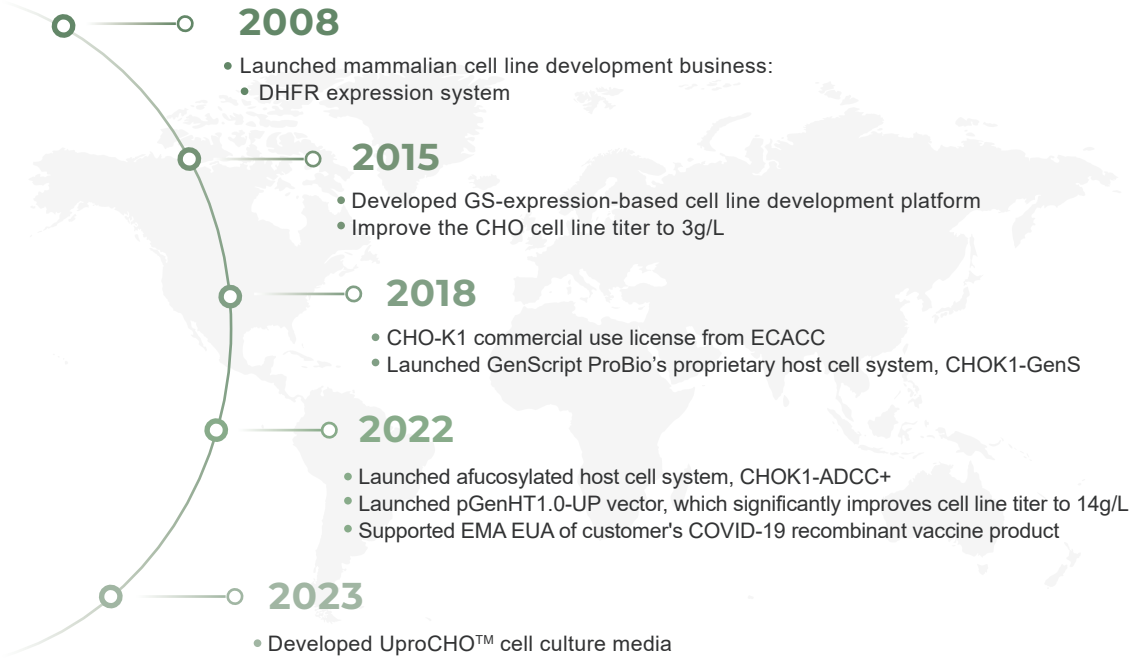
2008

- Launched mammalian cell line development business:
  - DHFR expression system

2015

- Developed GS-expression-based cell line development platform
- Improve the CHO cell line titer to 3g/L

2018

- CHO-K1 commercial use license from ECACC
- Launched GenScript ProBio’s proprietary host cell system, CHOK1-GenS

2022

- Launched afucosylated host cell system, CHOK1-ADCC+
- Launched pGenHT1.0-UP vector, which significantly improves cell line titer to 14g/L
- Supported EMA EUA of customer's COVID-19 recombinant vaccine product

2023

- Developed UproCHO$^{TM}$ cell culture media